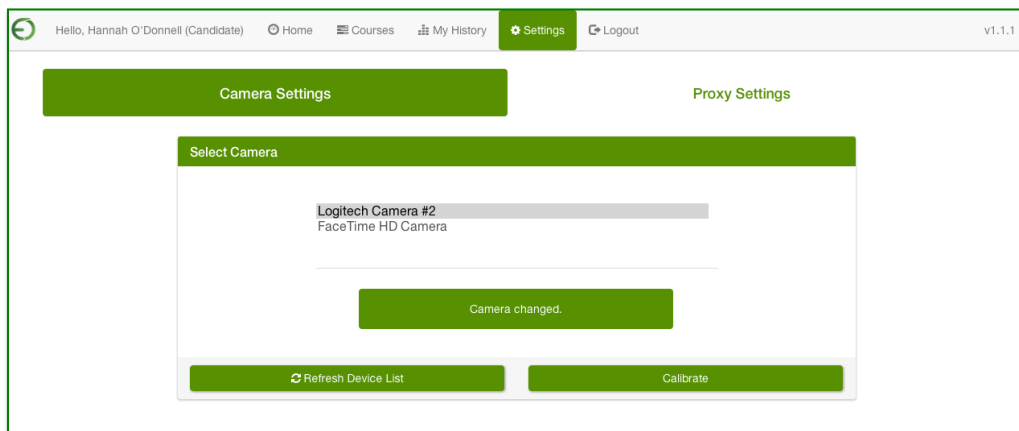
Hello, Hannah O'Donnell (Candidate) Home Courses My History Settings Logout v1.1.1

Camera Settings

Proxy Settings

Select Camera

Logitech Camera #2
FaceTime HD Camera

Camera changed.

Refresh Device List

Calibrate